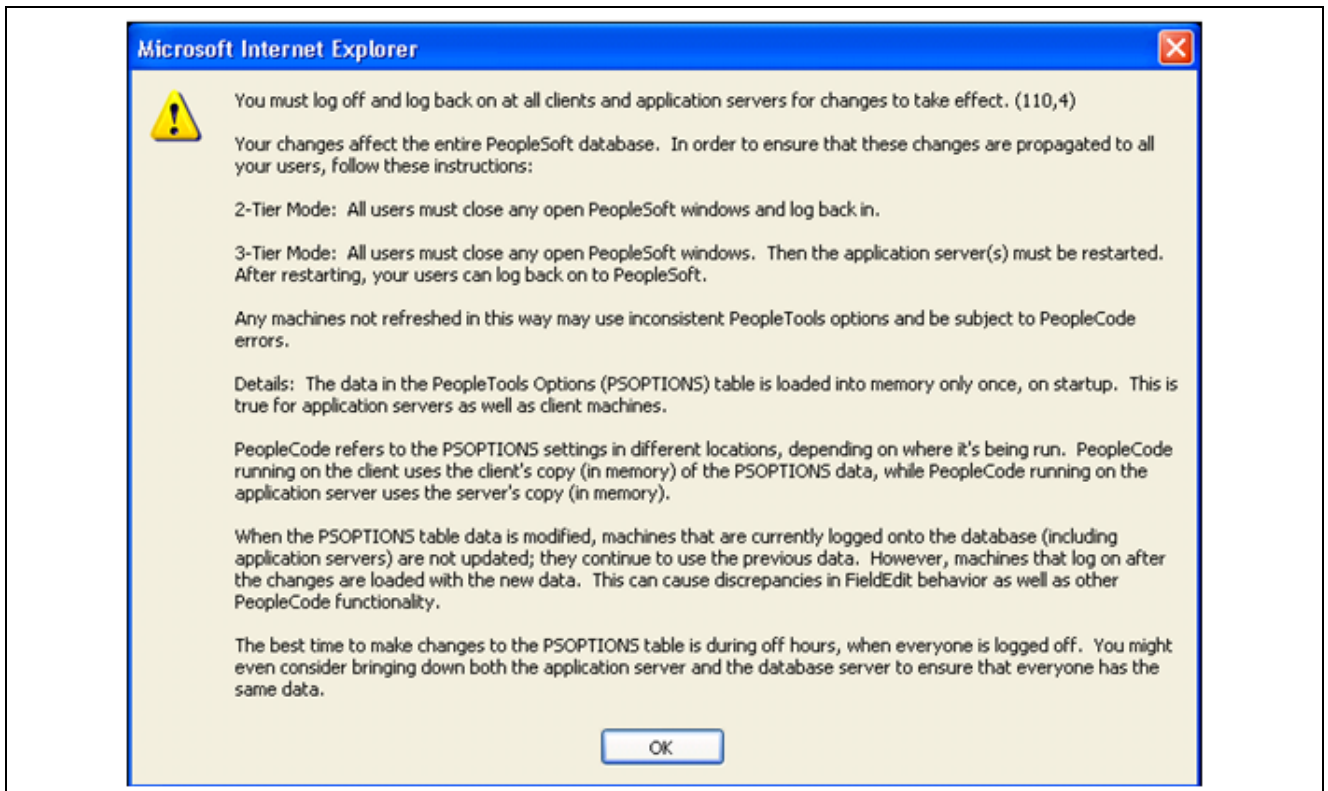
Microsoft Internet Explorer

You must log off and log back on at all clients and application servers for changes to take effect. (110,4)

Your changes affect the entire PeopleSoft database. In order to ensure that these changes are propagated to all your users, follow these instructions:

2-Tier Mode: All users must close any open PeopleSoft windows and log back in.

3-Tier Mode: All users must close any open PeopleSoft windows. Then the application server(s) must be restarted. After restarting, your users can log back on to PeopleSoft.

Any machines not refreshed in this way may use inconsistent PeopleTools options and be subject to PeopleCode errors.

Details: The data in the PeopleTools Options (PSOPTIONS) table is loaded into memory only once, on startup. This is true for application servers as well as client machines.

PeopleCode refers to the PSOPTIONS settings in different locations, depending on where it's being run. PeopleCode running on the client uses the client's copy (in memory) of the PSOPTIONS data, while PeopleCode running on the application server uses the server's copy (in memory).

When the PSOPTIONS table data is modified, machines that are currently logged onto the database (including application servers) are not updated; they continue to use the previous data. However, machines that log on after the changes are loaded with the new data. This can cause discrepancies in FieldEdit behavior as well as other PeopleCode functionality.

The best time to make changes to the PSOPTIONS table is during off hours, when everyone is logged off. You might even consider bringing down both the application server and the database server to ensure that everyone has the same data.

OK